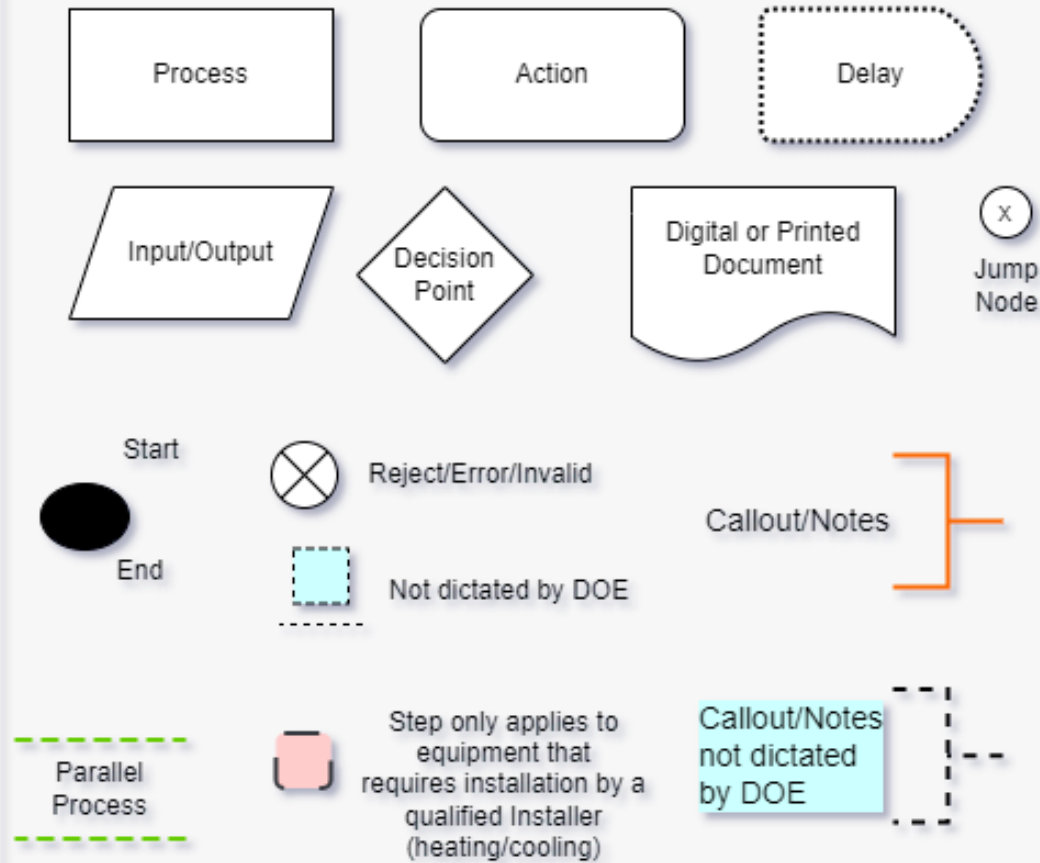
Process

Action

Delay

Input/Output

Decision Point

Digital or Printed Document

x

Jump Node

Start

End

Reject/Error/Invalid

Not dictated by DOE

Callout/Notes

Parallel Process

Step only applies to equipment that requires installation by a qualified Installer (heating/cooling)

Callout/Notes not dictated by DOE